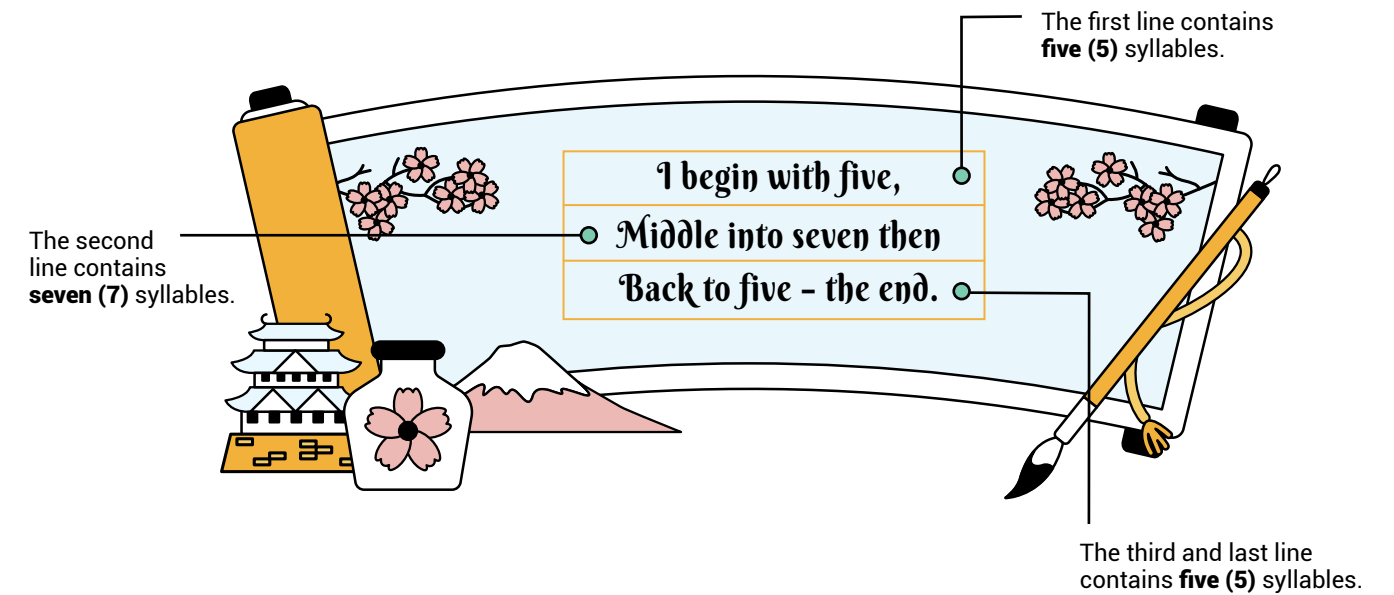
The first line contains **five (5)** syllables.

I begin with five,
Middle into seven then
Back to five - the end.

The second line contains **seven (7)** syllables.

The third and last line contains **five (5)** syllables.